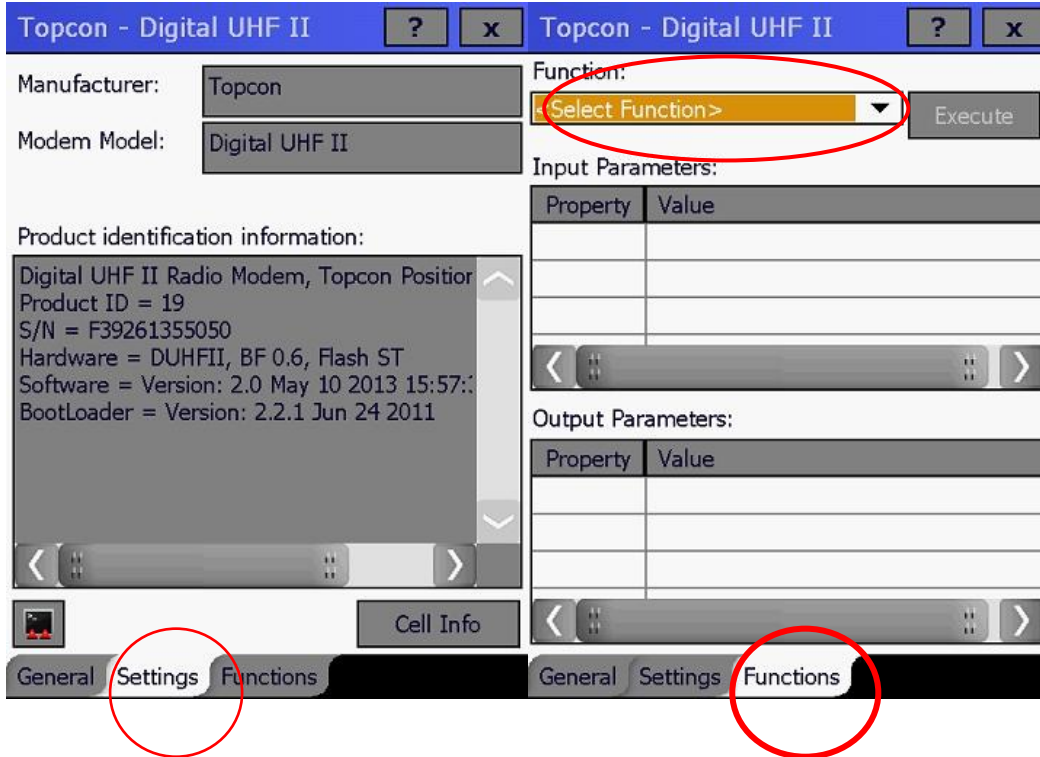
Topcon - Digital UHF II ? x

Manufacturer: Topcon

Modem Model: Digital UHF II

Product identification information:

Digital UHF II Radio Modem, Topcon Positior
Product ID = 19
S/N = F39261355050
Hardware = DUHFII, BF 0.6, Flash ST
Software = Version: 2.0 May 10 2013 15:57:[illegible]
BootLoader = Version: 2.2.1 Jun 24 2011

Cell Info

General Settings Functions

Topcon - Digital UHF II ? x

Function:

<Select Function> Execute

Input Parameters:

| Property | Value |
|---|---|
| | |
| | |
| | |

Output Parameters:

| Property | Value |
|---|---|
| | |
| | |
| | |

General Settings Functions